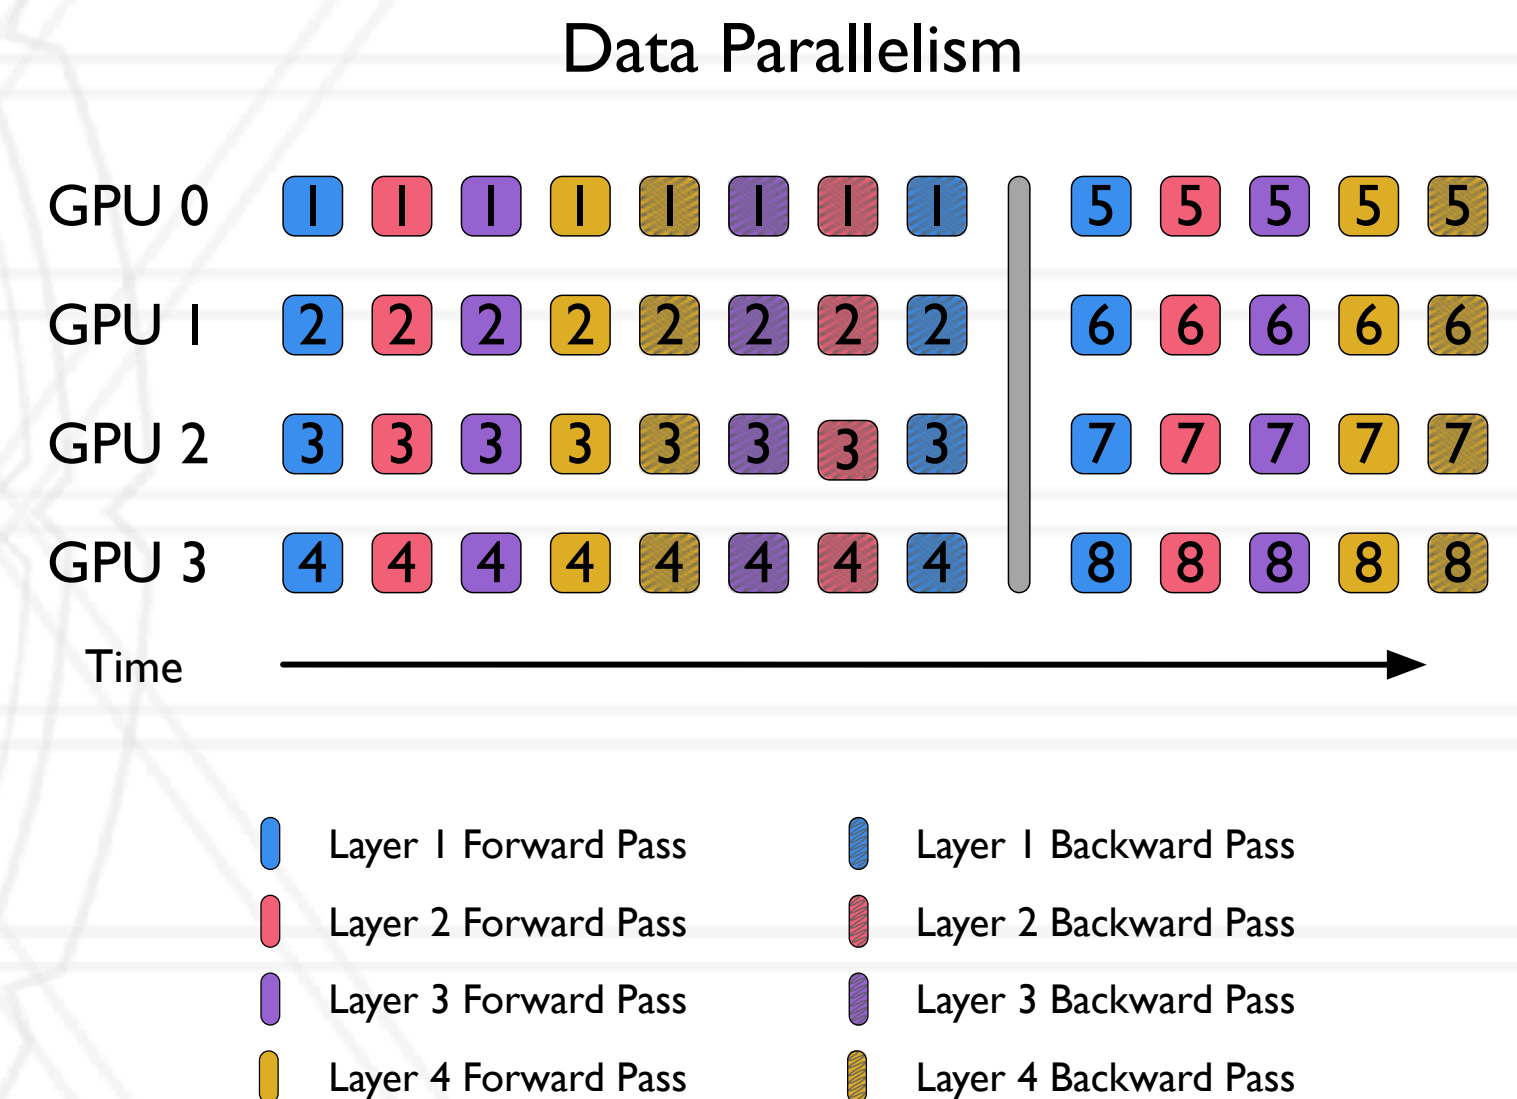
Data Parallelism

GPU 0 1 1 1 1 1 1 1 1 5 5 5 5 5

GPU 1 2 2 2 2 2 2 2 2 6 6 6 6 6

GPU 2 3 3 3 3 3 3 3 3 7 7 7 7 7

GPU 3 4 4 4 4 4 4 4 4 8 8 8 8 8

Time

Layer 1 Forward Pass

Layer 2 Forward Pass

Layer 3 Forward Pass

Layer 4 Forward Pass

Layer 1 Backward Pass

Layer 2 Backward Pass

Layer 3 Backward Pass

Layer 4 Backward Pass